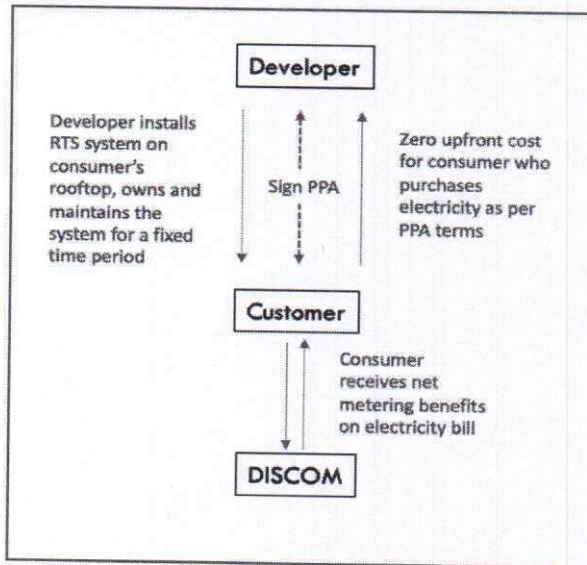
Developer

Developer installs RTS system on consumer's rooftop, owns and maintains the system for a fixed time period

Sign PPA

Zero upfront cost for consumer who purchases electricity as per PPA terms

Customer

Consumer receives net metering benefits on electricity bill

DISCOM